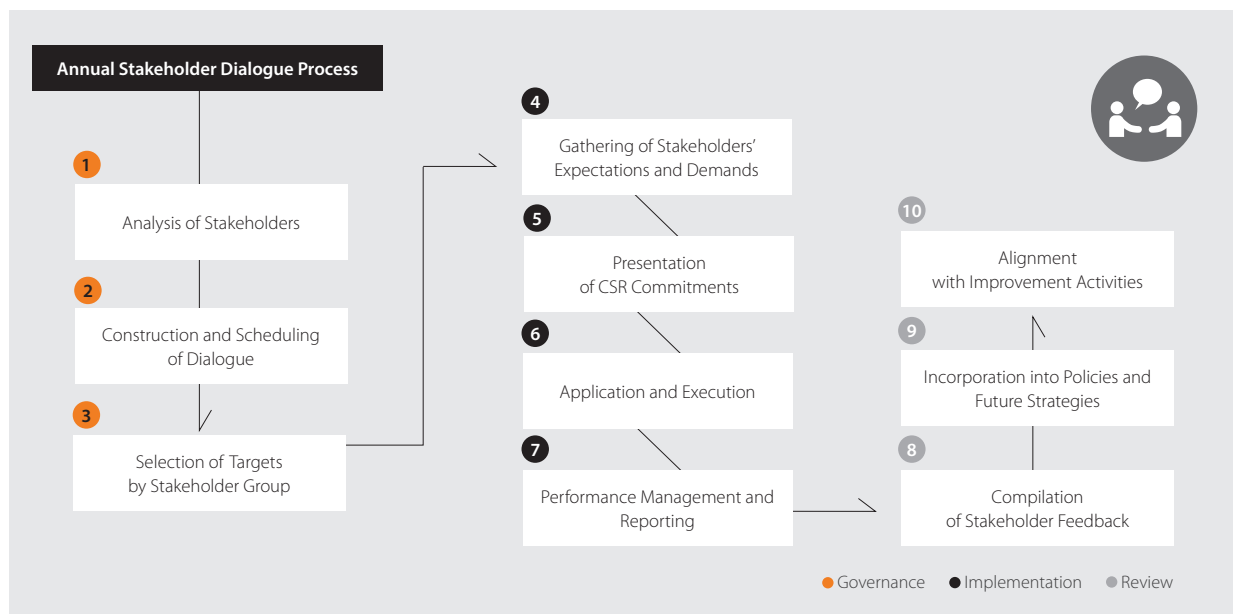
Annual Stakeholder Dialogue Process

1
Analysis of Stakeholders

2
Construction and Scheduling of Dialogue

3
Selection of Targets by Stakeholder Group

4
Gathering of Stakeholders' Expectations and Demands

5
Presentation of CSR Commitments

6
Application and Execution

7
Performance Management and Reporting

8
Compilation of Stakeholder Feedback

9
Incorporation into Policies and Future Strategies

10
Alignment with Improvement Activities

Governance Implementation Review